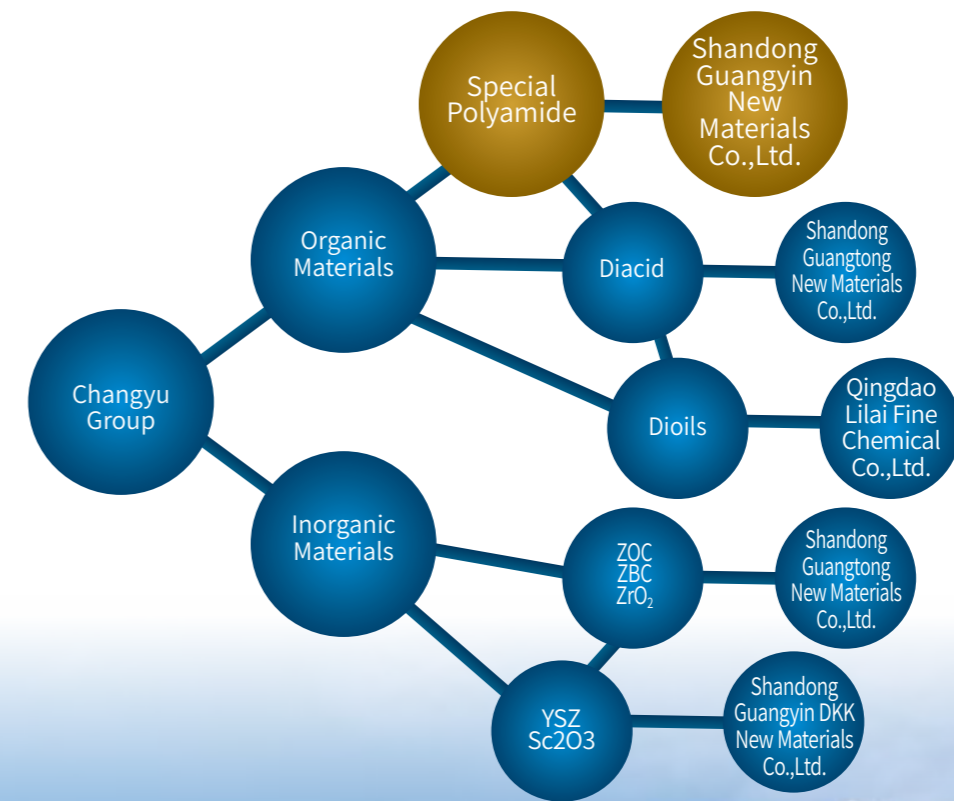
Special Polyamide

Shandong Guangyin New Materials Co.,Ltd.

Organic Materials

Diacid

Shandong Guangtong New Materials Co.,Ltd.

Changyu Group

Dioils

Qingdao Lilai Fine Chemical Co.,Ltd.

Inorganic Materials

ZOC ZBC $ZrO_2$

Shandong Guangtong New Materials Co.,Ltd.

YSZ Sc2O3

Shandong Guangyin DKK New Materials Co.,Ltd.